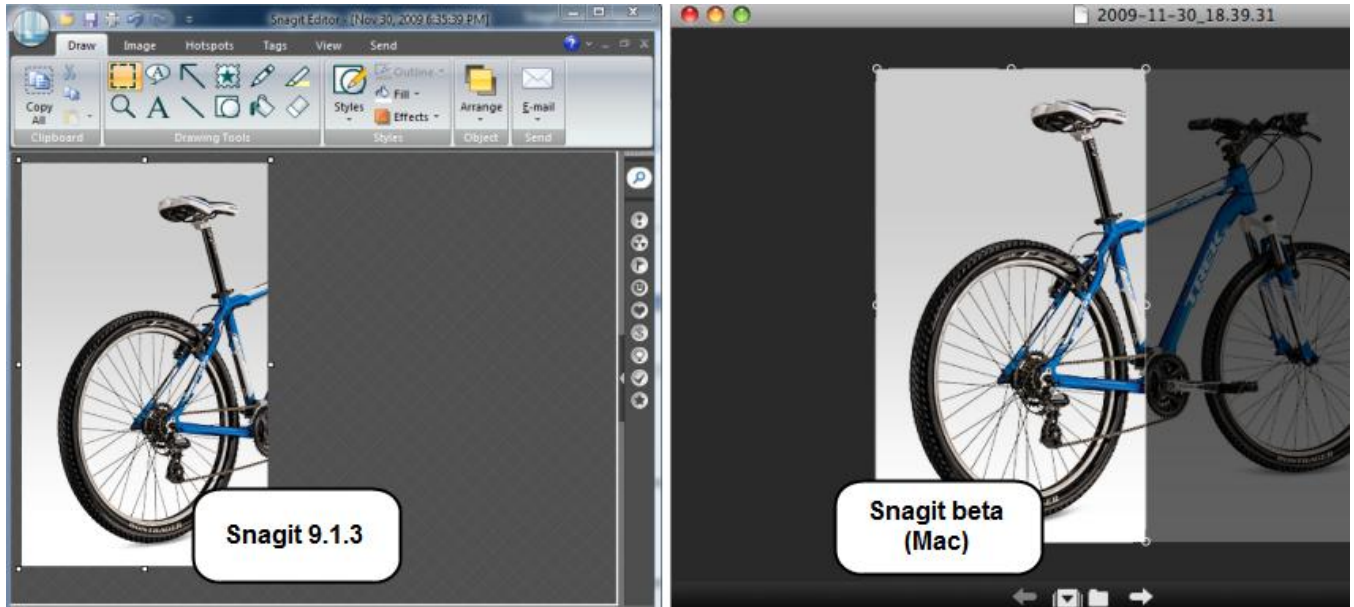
Snagit Editor - [Nov 30, 2009 6:35:39 PM]

Draw Image Hotspots Tags View Send

Copy All

Clipboard

Drawing Tools

Styles Outline Fill Effects

Styles

Arrange

Object

E-mail

Send

Snagit 9.1.3

2009-11-30_18.39.31

Snagit beta (Mac)